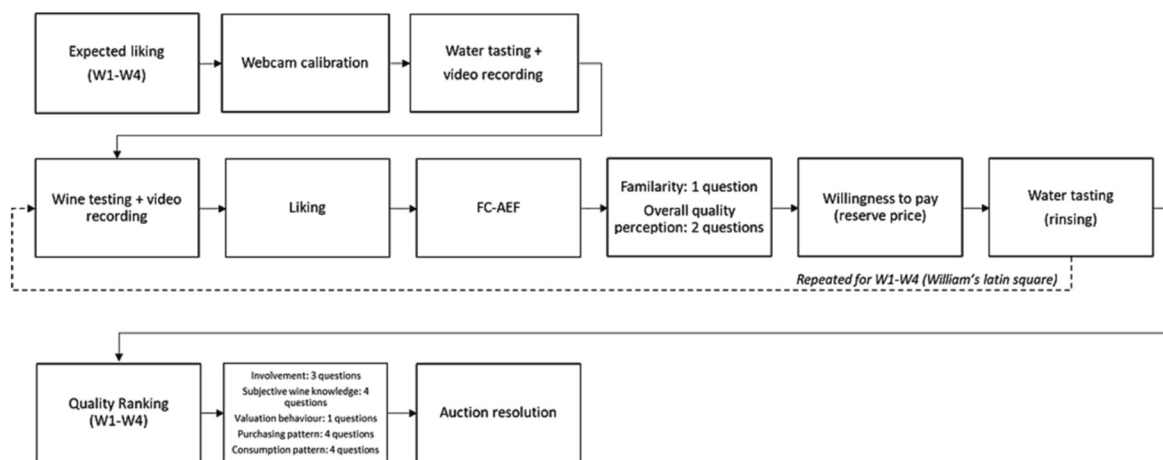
Expected liking (W1-W4)

Webcam calibration

Water tasting + video recording

Wine testing + video recording

Liking

FC-AEF

Familarity: 1 question
Overall quality perception: 2 questions

Willingness to pay (reserve price)

Water tasting (rinsing)

Repeated for W1-W4 (William's latin square)

Quality Ranking (W1-W4)

Involvement: 3 questions
Subjective wine knowledge: 4 questions
Valuation behaviour: 1 questions
Purchasing pattern: 4 questions
Consumption pattern: 4 questions

Auction resolution